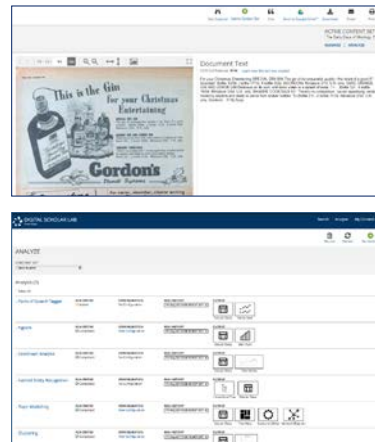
ACTIVE CONTENT SET

Document Text

This is the Gin for your Christmas Entertaining

Gordon's

DIGITAL SCHOLAR LAB

ANALYZE

Parts of Speech Tagger

Ngram

Sentiment Analysis

Named Entity Recognition

Topic Modelling

Clustering